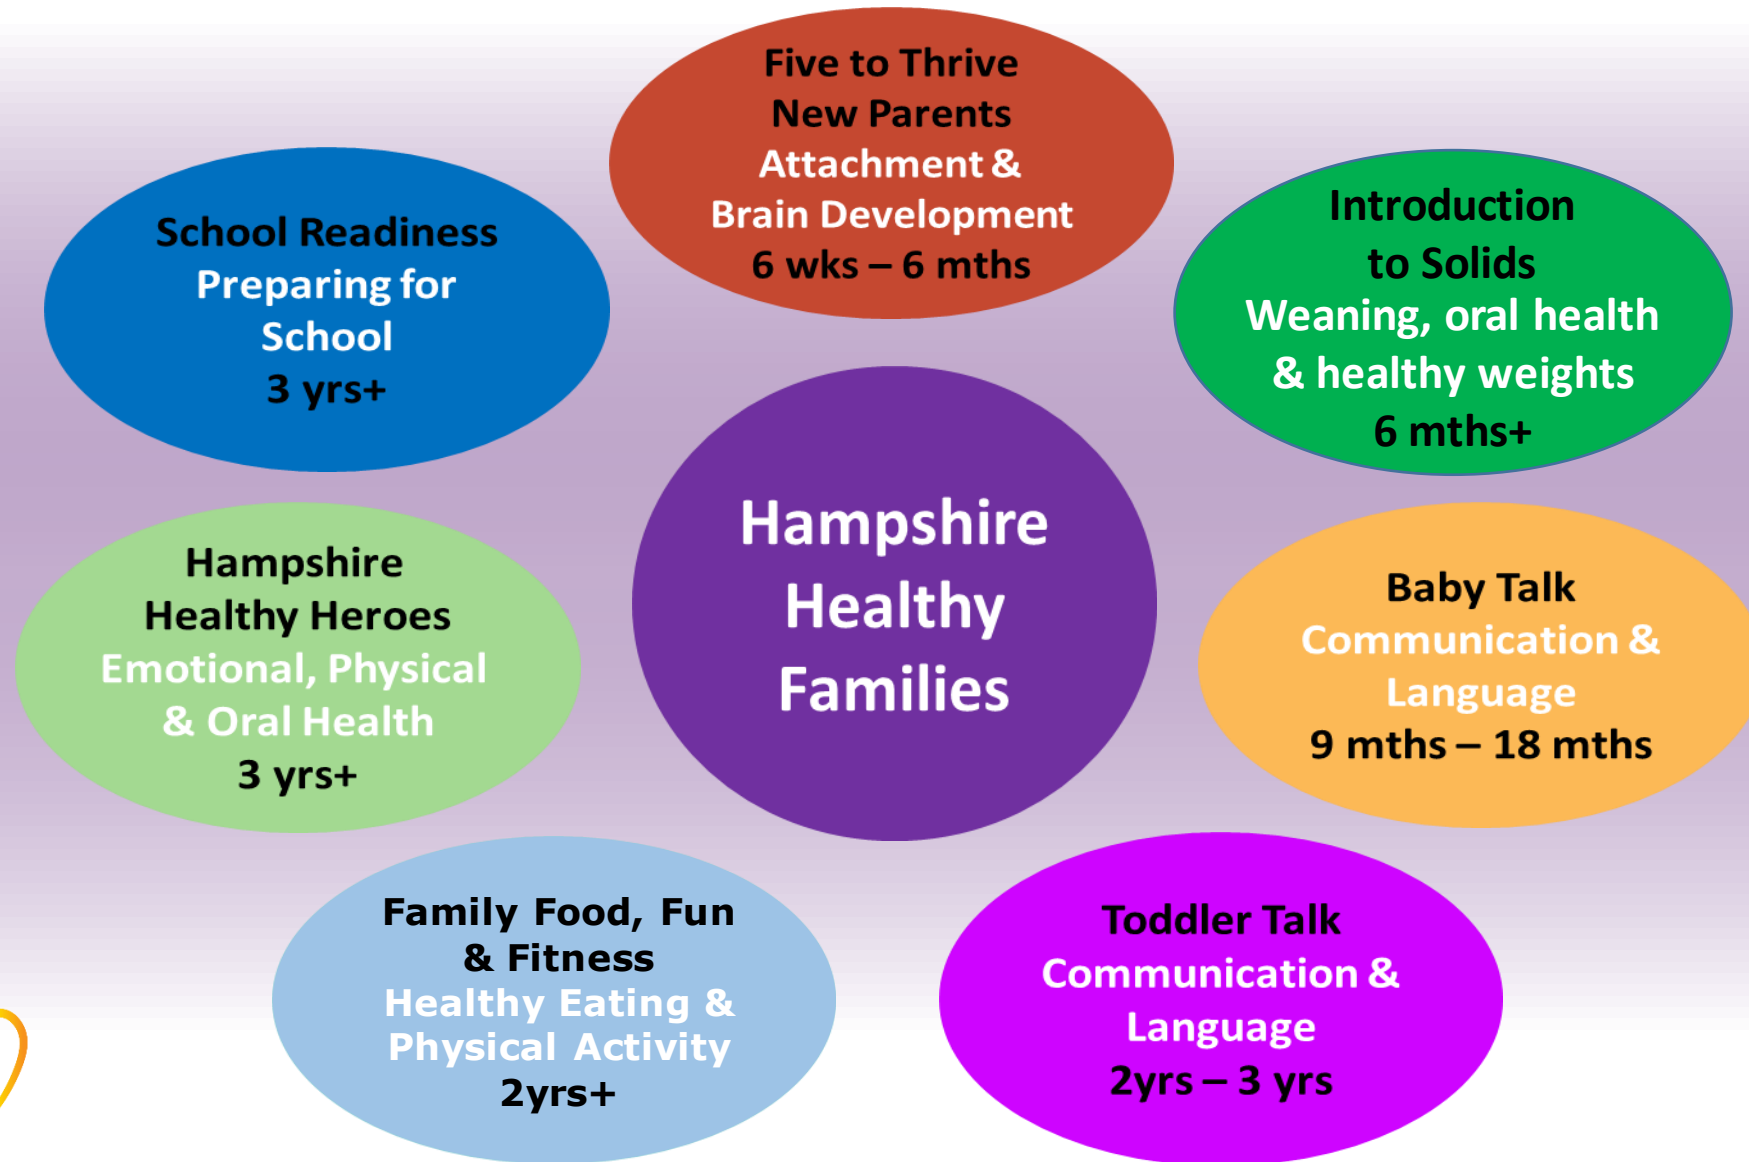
Hampshire Healthy Families

Five to Thrive
New Parents
Attachment &
Brain Development
6 wks – 6 mths

Introduction to Solids
Weaning, oral health & healthy weights
6 mths+

Baby Talk
Communication & Language
9 mths – 18 mths

Toddler Talk
Communication & Language
2yrs – 3 yrs

Family Food, Fun & Fitness
Healthy Eating & Physical Activity
2yrs+

Hampshire Healthy Heroes
Emotional, Physical & Oral Health
3 yrs+

School Readiness
Preparing for School
3 yrs+